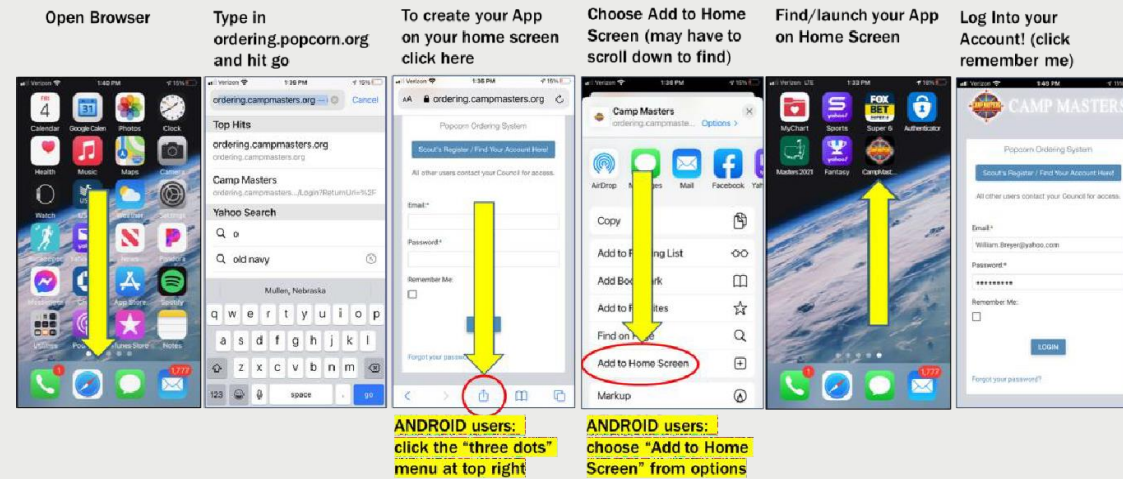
Open Browser

Type in ordering.popcorn.org and hit go

To create your App on your home screen click here

Choose Add to Home Screen (may have to scroll down to find)

Find/launch your App on Home Screen

Log Into your Account! (click remember me)

Verizon 1:40 PM 15%

FRI 4 Calendar Google Calen Photos Clock Health Music Maps Camera Watch Weather Settings News Pinterest Messenger App Store Spotify Utilities Podcasts iTunes Store Notes 1 1,777

Verizon 1:38 PM 15%

ordering.campmasters.org Cancel

Top Hits

ordering.campmasters.org

ordering.campmasters.org

Camp Masters

ordering.campmasters...Login?ReturnUrl=%2F

Yahoo Search

o

old navy

Mullen, Nebraska

q w e r t y u i o p
a s d f g h j k l
z x c v b n m
123 space go

Verizon 1:38 PM 15%

AA ordering.campmasters.org

Popcorn Ordering System

Scout's Register / Find Your Account Here!

All other users contact your Council for access.

Email:*

Password:*

Remember Me

Forgot your password

Verizon 1:38 PM 15%

Camp Masters

ordering.campmaste... Options >

AirDrop Messages Mail Facebook Yah

Copy

Add to Reading List

Add Bookmark

Add to Favorites

Find on Page

Add to Home Screen

Markup

Verizon LTE 1:33 PM 16%

MyChart Sports Super 6 Authenticator Masters 2021 Fantasy CampMast...

FOX BET yahoo! yahoo!

Verizon 1:40 PM 15%

CAMP MASTERS

Popcorn Ordering System

Scout's Register / Find Your Account Here!

All other users contact your Council for access.

Email:*

William.Breyer@yahoo.com

Password:*

**********

Remember Me:

LOGIN

Forgot your password?

ANDROID users: click the "three dots" menu at top right

ANDROID users: choose "Add to Home Screen" from options